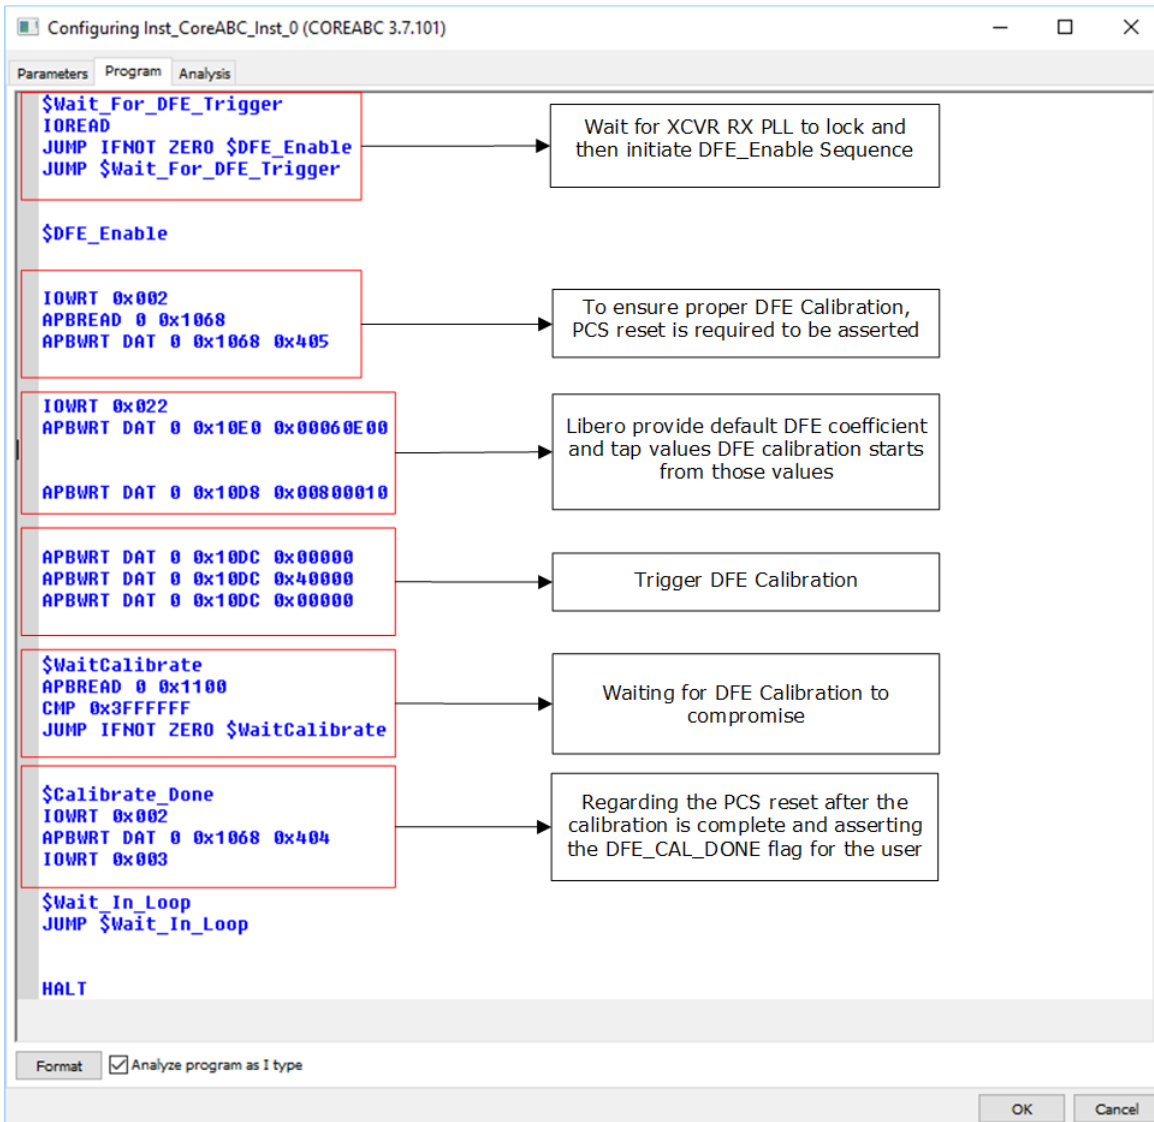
Configuring Inst_CoreABC_Inst_0 (COREABC 3.7.101)

Parameters Program Analysis

$Wait_For_DFE_Trigger
IOREAD
JUMP IFNOT ZERO $DFE_Enable
JUMP $Wait_For_DFE_Trigger

Wait for XCVR RX PLL to lock and then initiate DFE_Enable Sequence

$DFE_Enable

IOWRT 0x002
APBREAD 0 0x1068
APBWRT DAT 0 0x1068 0x405

To ensure proper DFE Calibration, PCS reset is required to be asserted

IOWRT 0x022
APBWRT DAT 0 0x10E0 0x00060E00

APBWRT DAT 0 0x10D8 0x00800010

Libero provide default DFE coefficient and tap values DFE calibration starts from those values

APBWRT DAT 0 0x10DC 0x00000
APBWRT DAT 0 0x10DC 0x40000
APBWRT DAT 0 0x10DC 0x00000

Trigger DFE Calibration

$WaitCalibrate
APBREAD 0 0x1100
CMP 0x3FFFFFF
JUMP IFNOT ZERO $WaitCalibrate

Waiting for DFE Calibration to compromise

$Calibrate_Done
IOWRT 0x002
APBWRT DAT 0 0x1068 0x404
IOWRT 0x003

Regarding the PCS reset after the calibration is complete and asserting the DFE_CAL_DONE flag for the user

$Wait_In_Loop
JUMP $Wait_In_Loop

HALT

Format
Analyze program as I type

OK
Cancel